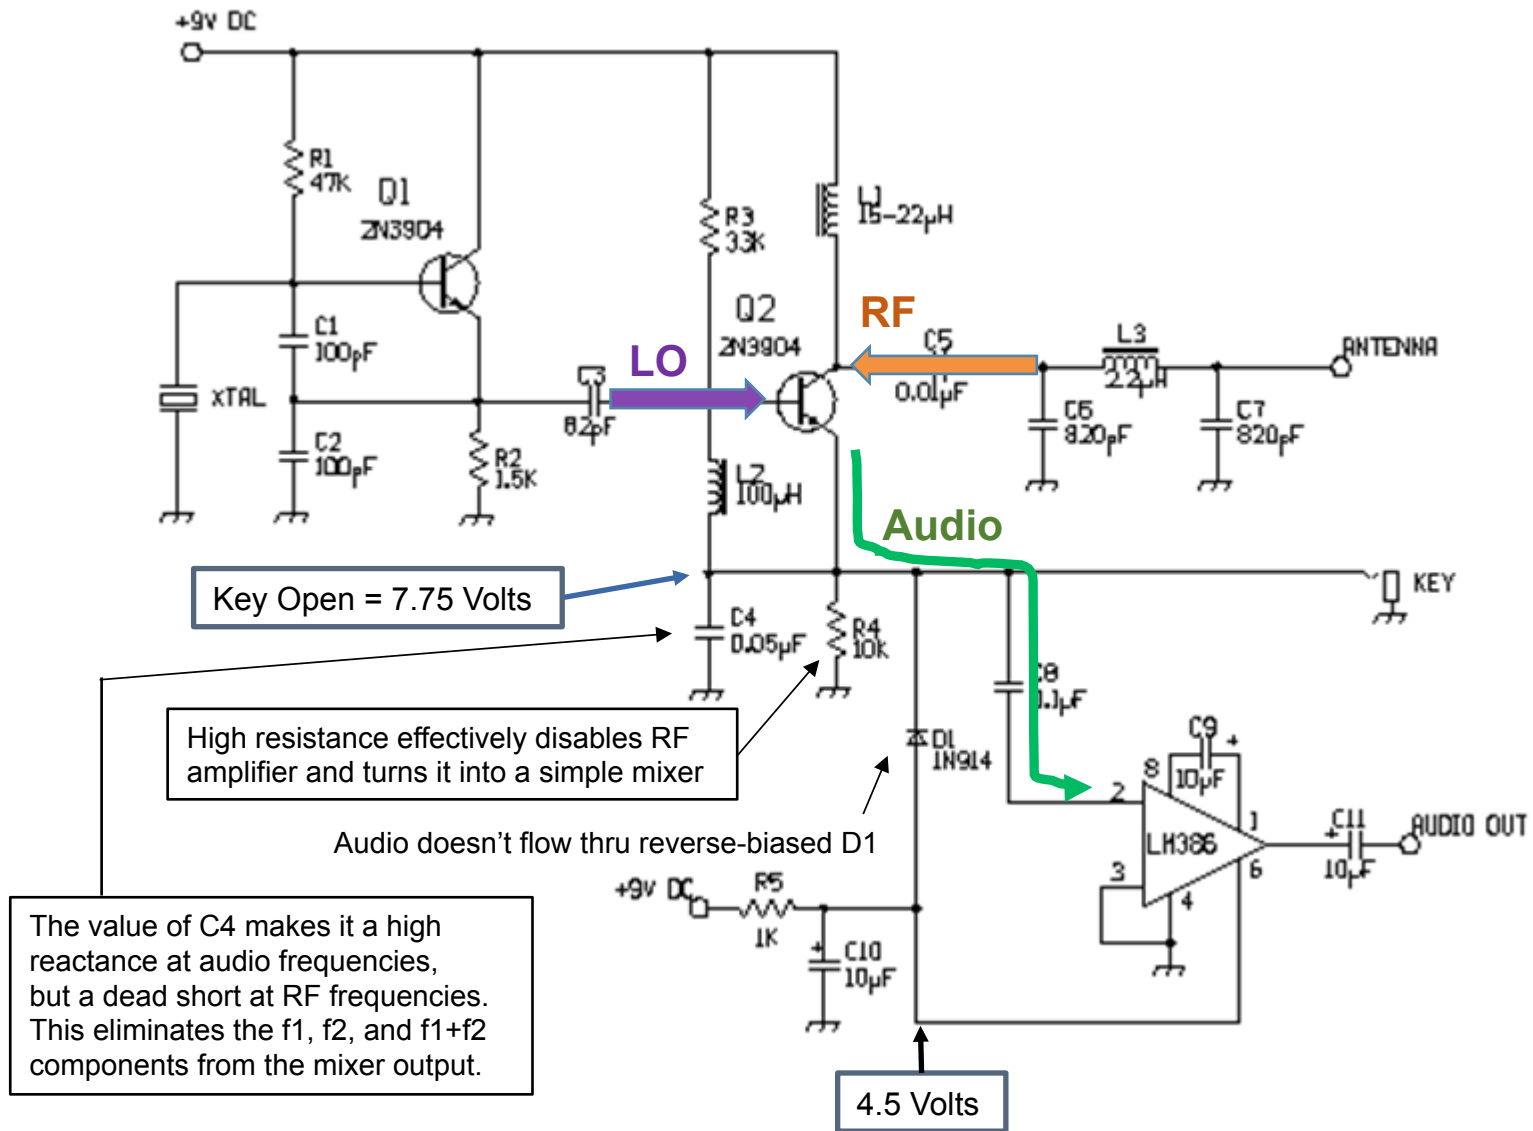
+9V DC

R1
47K

Q1
2N3904

C1
100pF

XTAL

C2
100pF

R2
1.5K

C3
82pF

LO

R3
33K

Q2
2N3904

L1
15-22μH

RF

C5
0.01μF

L3
22μH

ANTENNA

C6
820pF

C7
820pF

L2
100μH

Audio

Key Open = 7.75 Volts

KEY

C4
0.05μF

R4
10k

C8
0.1μF

C9
10μF

High resistance effectively disables RF amplifier and turns it into a simple mixer

D1
1N914

Audio doesn't flow thru reverse-biased D1

8
2
1
LM386
3
6
4

C11
10μF

AUDIO OUT

+9V DC

R5
1K

C10
10μF

The value of C4 makes it a high reactance at audio frequencies, but a dead short at RF frequencies. This eliminates the f1, f2, and f1+f2 components from the mixer output.

4.5 Volts